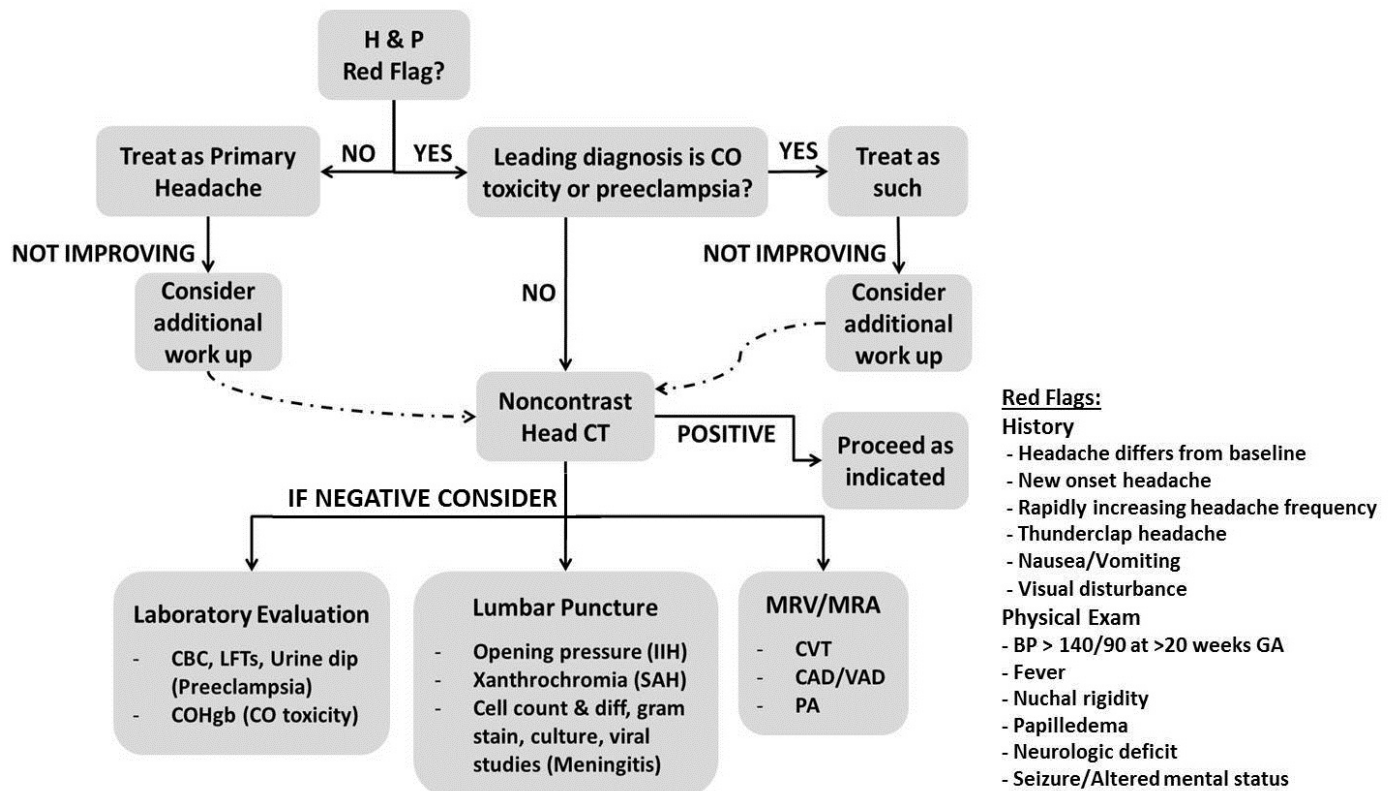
H & P
Red Flag?

NO

YES

Treat as Primary Headache

Leading diagnosis is CO toxicity or preeclampsia?

YES

Treat as such

NOT IMPROVING

Consider additional work up

NO

NOT IMPROVING

Consider additional work up

Noncontrast Head CT

POSITIVE

Proceed as indicated

IF NEGATIVE CONSIDER

Laboratory Evaluation
- CBC, LFTs, Urine dip (Preeclampsia)
- COHgb (CO toxicity)

Lumbar Puncture
- Opening pressure (IIH)
- Xanthrochromia (SAH)
- Cell count & diff, gram stain, culture, viral studies (Meningitis)

MRV/MRA
- CVT
- CAD/VAD
- PA

Red Flags:
History
- Headache differs from baseline
- New onset headache
- Rapidly increasing headache frequency
- Thunderclap headache
- Nausea/Vomiting
- Visual disturbance
Physical Exam
- BP > 140/90 at >20 weeks GA
- Fever
- Nuchal rigidity
- Papilledema
- Neurologic deficit
- Seizure/Altered mental status